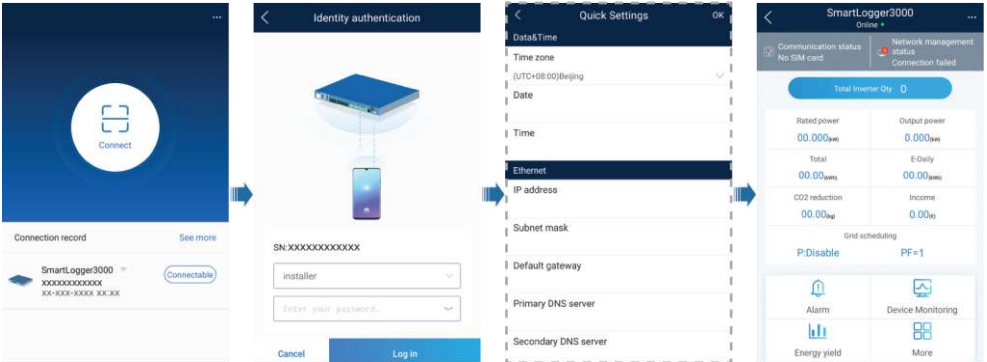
...

Connect

Connection record
See more

SmartLogger3000
XXXXXXXXXXXX
XX-XXX-XXXX XX:XX
Connectable

Identity authentication

SN:XXXXXXXXXXXX

installer

Enter your password.

Cancel
Log in

Quick Settings
OK

Data&Time

Time zone
(UTC+08:00)Beijing

Date

Time

Ethernet

IP address

Subnet mask

Default gateway

Primary DNS server

Secondary DNS server

SmartLogger3000
Online
...

Communication status
No SIM card

Network management status
Connection failed

Total Inverter Qty 0

Rated power
00.000(kW)

Output power
0.000(kW)

Total
00.00(kWh)

E-Daily
00.000(kWh)

CO2 reduction
00.00(kg)

Income
0.00(¥)

Grid scheduling

P:Disable
PF=1

Alarm

Device Monitoring

Energy yield

More